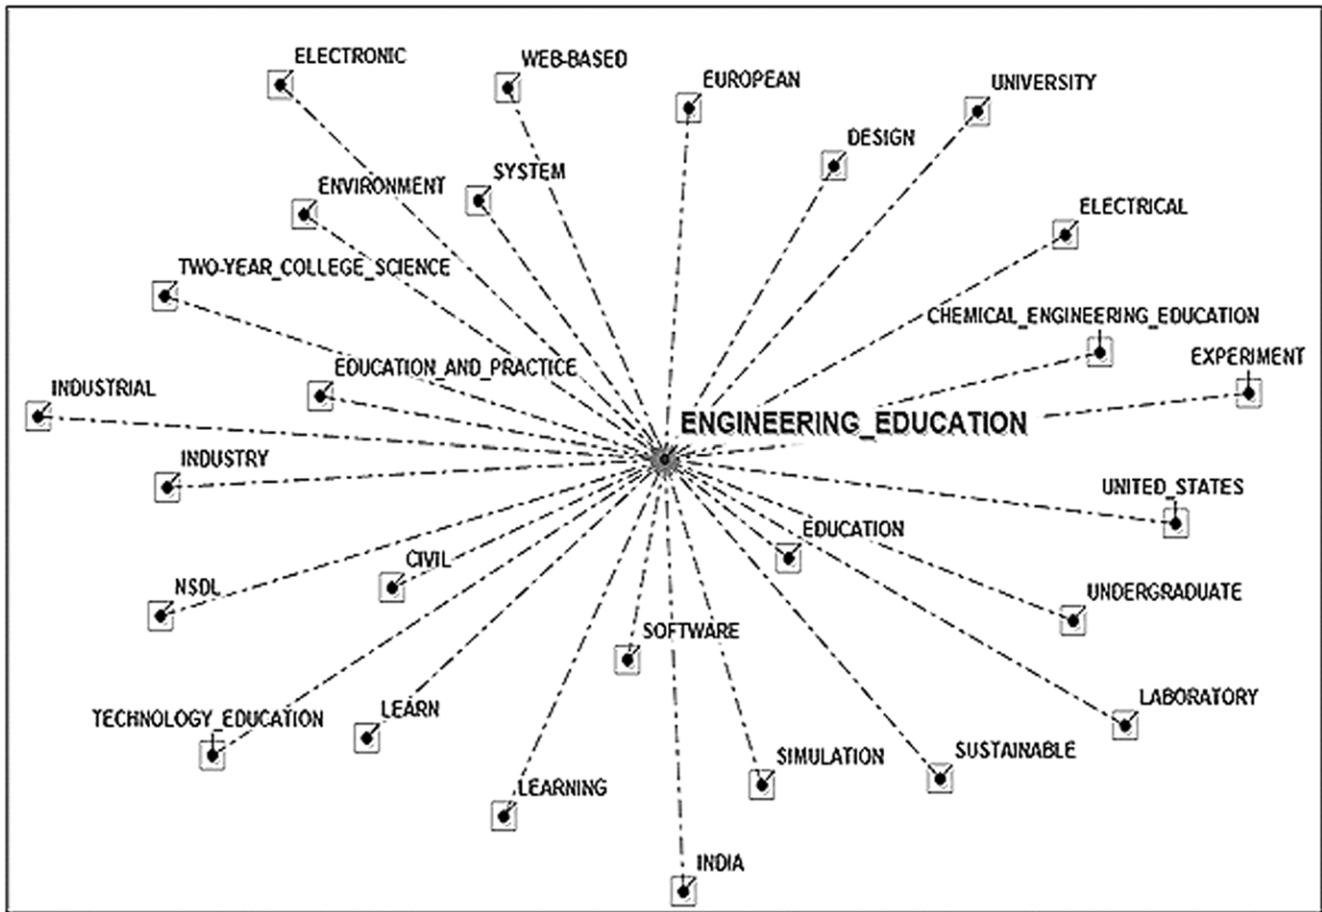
ELECTRONIC
WEB-BASED
EUROPEAN
UNIVERSITY
DESIGN
SYSTEM
ENVIRONMENT
ELECTRICAL
TWO-YEAR_COLLEGE_SCIENCE
CHEMICAL_ENGINEERING_EDUCATION
EDUCATION_AND_PRACTICE
EXPERIMENT
INDUSTRIAL
ENGINEERING_EDUCATION
INDUSTRY
UNITED_STATES
EDUCATION
CIVIL
NSDL
UNDERGRADUATE
SOFTWARE
LABORATORY
TECHNOLOGY_EDUCATION
LEARN
SIMULATION
SUSTAINABLE
LEARNING
INDIA